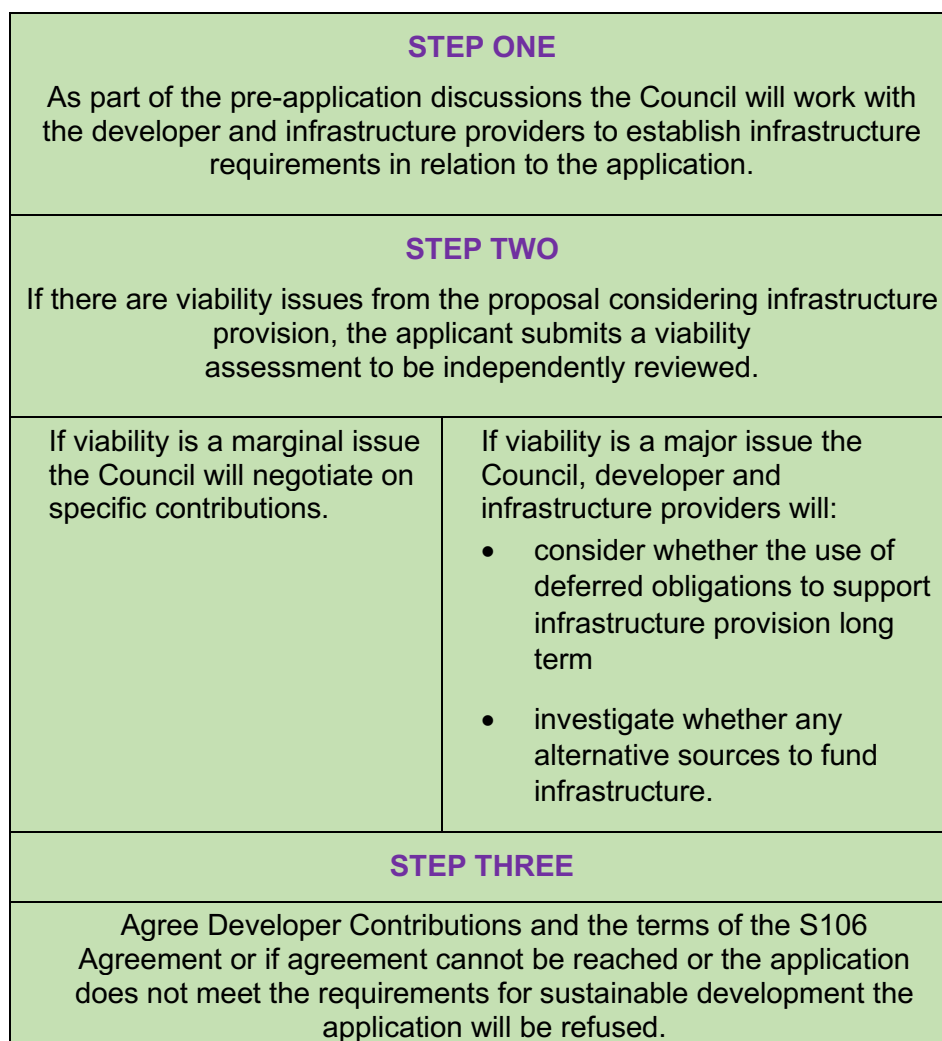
STEP ONE

As part of the pre-application discussions the Council will work with the developer and infrastructure providers to establish infrastructure requirements in relation to the application.

STEP TWO

If there are viability issues from the proposal considering infrastructure provision, the applicant submits a viability assessment to be independently reviewed.

If viability is a marginal issue the Council will negotiate on specific contributions.

If viability is a major issue the Council, developer and infrastructure providers will:

- consider whether the use of deferred obligations to support infrastructure provision long term
- investigate whether any alternative sources to fund infrastructure.

STEP THREE

Agree Developer Contributions and the terms of the S106 Agreement or if agreement cannot be reached or the application does not meet the requirements for sustainable development the application will be refused.